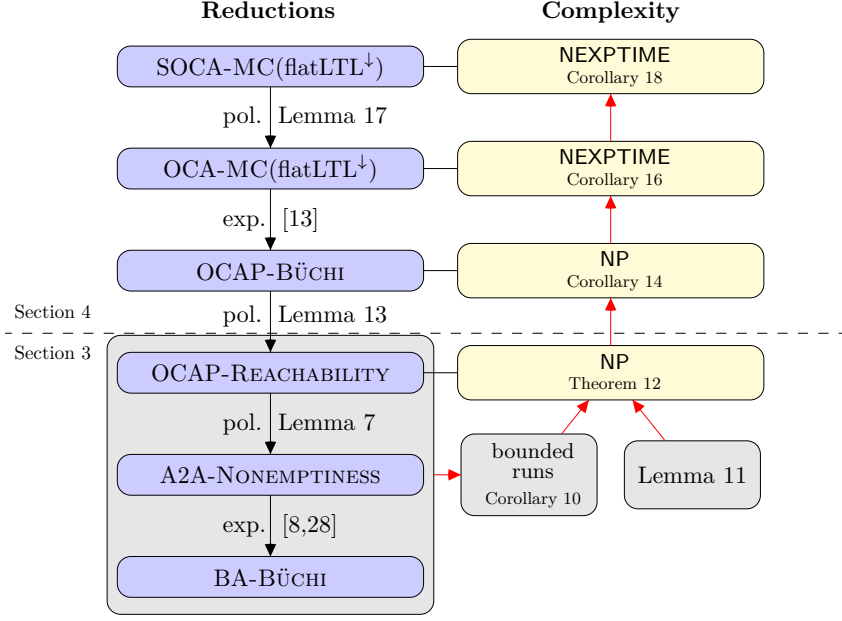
Reductions

Complexity

SOCA-MC(flatLTL$^{\downarrow}$)

NEXPTIME
Corollary 18

pol. Lemma 17

OCA-MC(flatLTL$^{\downarrow}$)

NEXPTIME
Corollary 16

exp. [13]

OCAP-Büchi

NP
Corollary 14

Section 4

pol. Lemma 13

Section 3

OCAP-Reachability

NP
Theorem 12

pol. Lemma 7

A2A-Nonemptiness

bounded runs
Corollary 10

Lemma 11

exp. [8,28]

BA-Büchi